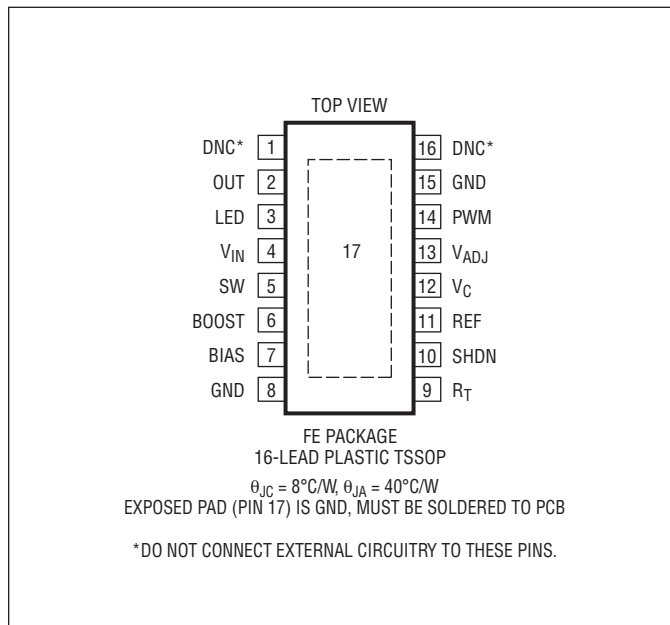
TOP VIEW

DNC* 1
OUT 2
LED 3
$V_{IN}$ 4
SW 5
BOOST 6
BIAS 7
GND 8

17

16 DNC*
15 GND
14 PWM
13 $V_{ADJ}$
12 $V_C$
11 REF
10 SHDN
9 $R_T$

FE PACKAGE
16-LEAD PLASTIC TSSOP

$\theta_{JC}$ = 8°C/W, $\theta_{JA}$ = 40°C/W
EXPOSED PAD (PIN 17) IS GND, MUST BE SOLDERED TO PCB

*DO NOT CONNECT EXTERNAL CIRCUITRY TO THESE PINS.